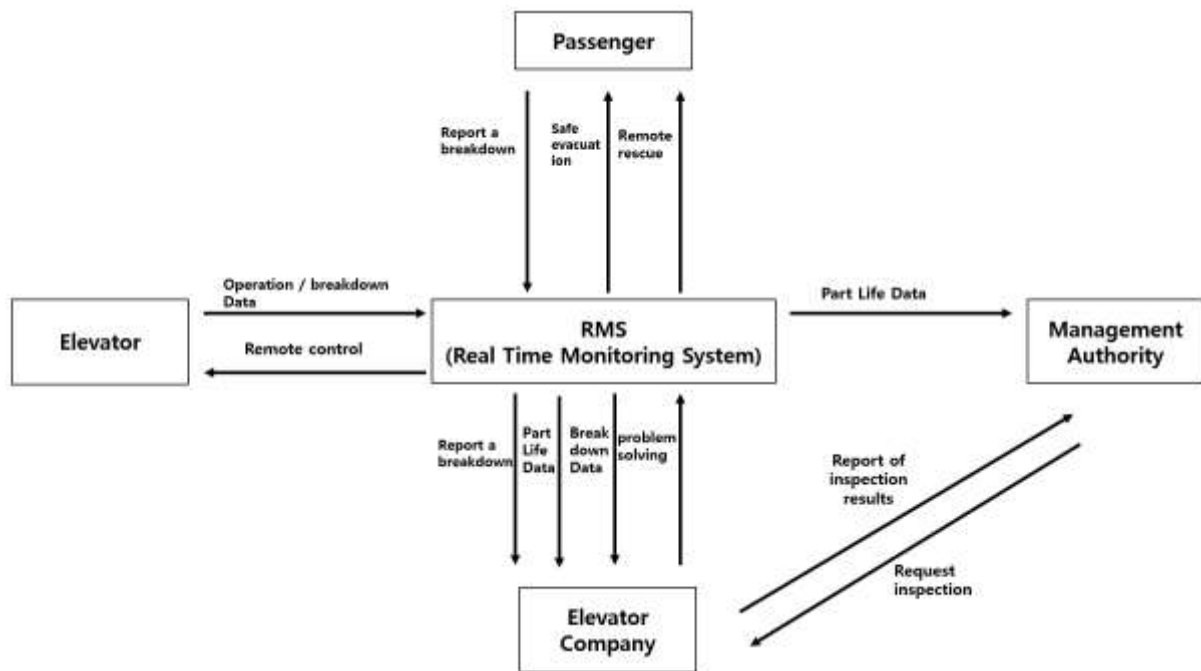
Passenger

Report a breakdown

Safe evacuat ion

Remote rescue

Operation / breakdown Data

Elevator

Remote control

RMS (Real Time Monitoring System)

Part Life Data

Management Authority

Report a breakdown

Part Life Data

Break down Data

problem solving

Report of inspection results

Request inspection

Elevator Company